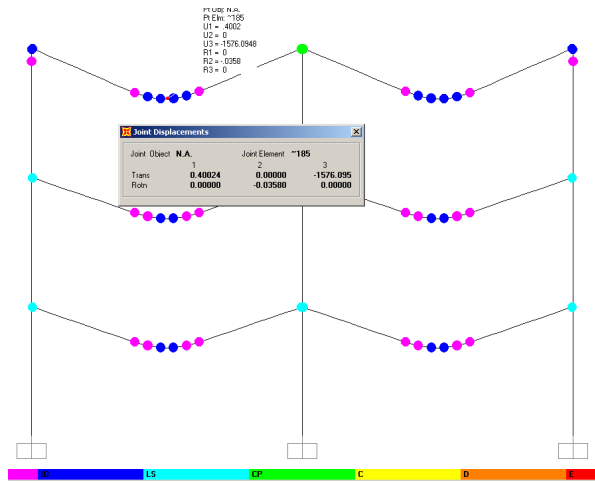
Pt Obj: N.A.
Pt Elm: ~185
U1 = .4002
U2 = 0
U3 = -1576.0948
R1 = 0
R2 = -.0358
R3 = 0

Joint Displacements

Joint Object N.A.
Joint Element ~185

|  | 1 | 2 | 3 |
|---|---|---|---|
| Trans | 0.40024 | 0.00000 | -1576.095 |
| Rotn | 0.00000 | -0.03580 | 0.00000 |

B IO LS CP C D E